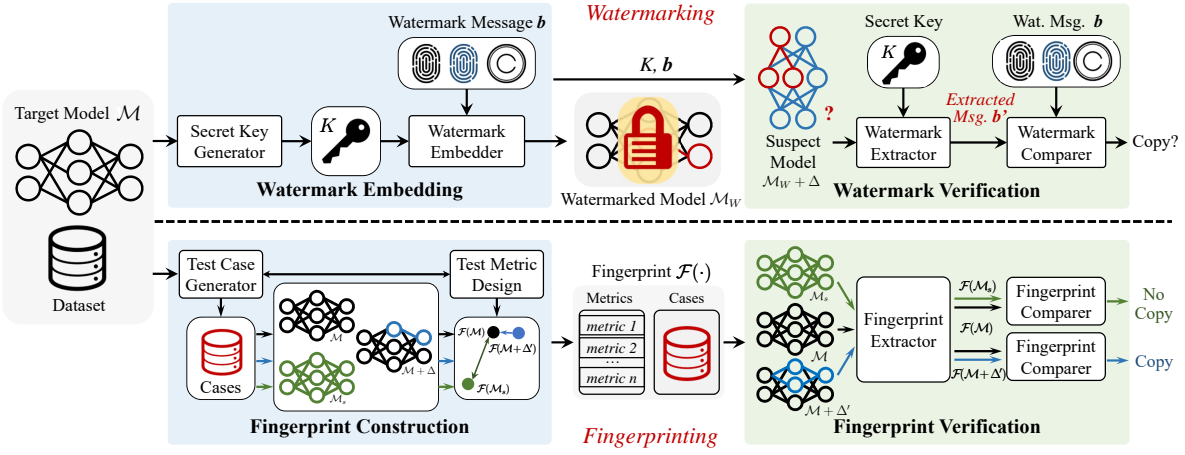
Watermarking

Target Model $\mathcal{M}$

Dataset

Secret Key Generator

$K$

Watermark Message $\boldsymbol{b}$

Watermark Embedder

Watermark Embedding

$K$, $\boldsymbol{b}$

Watermarked Model $\mathcal{M}_W$

?

Suspect Model $\mathcal{M}_W + \Delta$

Secret Key

$K$

Extracted Msg. $\boldsymbol{b}'$

Watermark Extractor

Wat. Msg. $\boldsymbol{b}$

Watermark Comparer

Copy?

Watermark Verification

Test Case Generator

Test Metric Design

Cases

$\mathcal{M}$

$\mathcal{M}_s$

$\mathcal{M}+\Delta$

$\mathcal{F}(\mathcal{M})$

$\mathcal{F}(\mathcal{M}+\Delta')$

$\mathcal{F}(\mathcal{M}_s)$

Fingerprint Construction

Fingerprint $\mathcal{F}(\cdot)$

Metrics

Cases

metric 1

metric 2

...

metric n

Fingerprinting

$\mathcal{M}_s$

$\mathcal{M}$

$\mathcal{M}+\Delta'$

Fingerprint Extractor

$\mathcal{F}(\mathcal{M}_s)$

$\mathcal{F}(\mathcal{M})$

$\mathcal{F}(\mathcal{M}+\Delta')$

Fingerprint Comparer

Fingerprint Comparer

No Copy

Copy

Fingerprint Verification